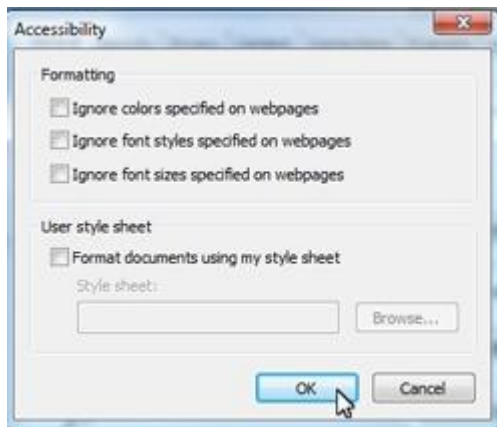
Accessibility

Formatting

Ignore colors specified on webpages

Ignore font styles specified on webpages

Ignore font sizes specified on webpages

User style sheet

Format documents using my style sheet

Style sheet:

Browse...

OK

Cancel